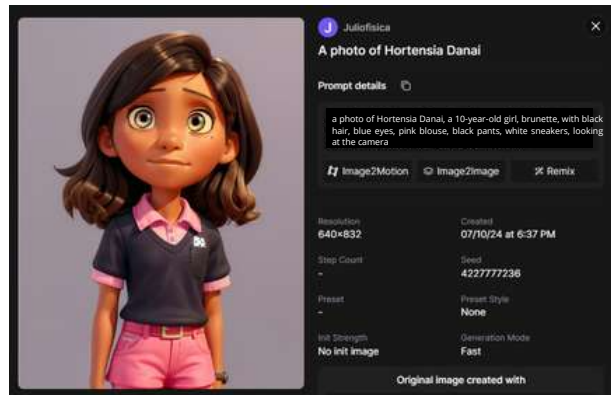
J Juliofisica

A photo of Hortensia Danai

×

Prompt details

a photo of Hortensia Danai, a 10-year-old girl, brunette, with black hair, blue eyes, pink blouse, black pants, white sneakers, looking at the camera

Image2Motion Image2Image Remix

Resolution
640×832

Created
07/10/24 at 6:37 PM

Step Count
-

Seed
4227777236

Preset
-

Preset Style
None

Init Strength
No init image

Generation Mode
Fast

Original image created with